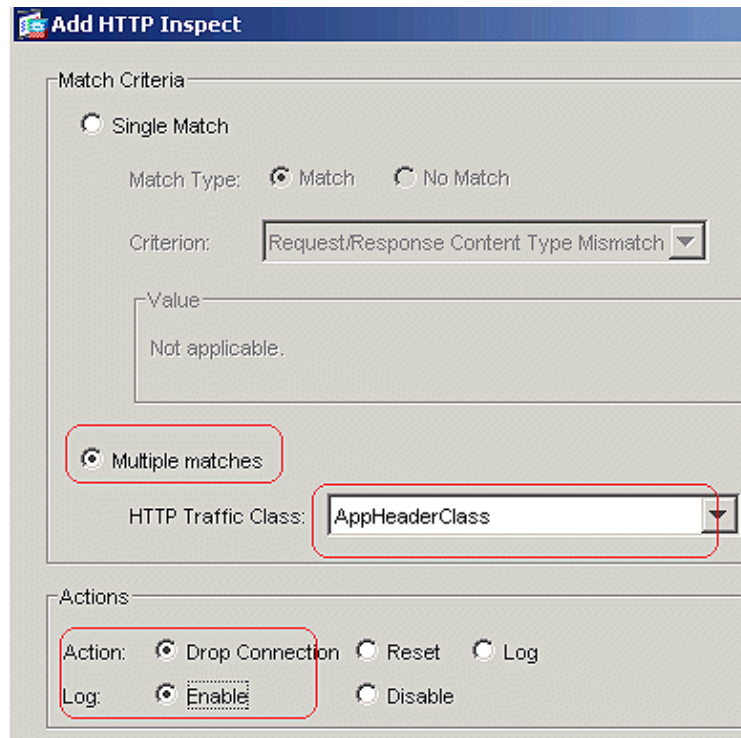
Add HTTP Inspect

Match Criteria

Single Match

Match Type: Match No Match

Criterion: Request/Response Content Type Mismatch

Value

Not applicable.

Multiple matches

HTTP Traffic Class: AppHeaderClass

Actions

Action: Drop Connection Reset Log

Log: Enable Disable